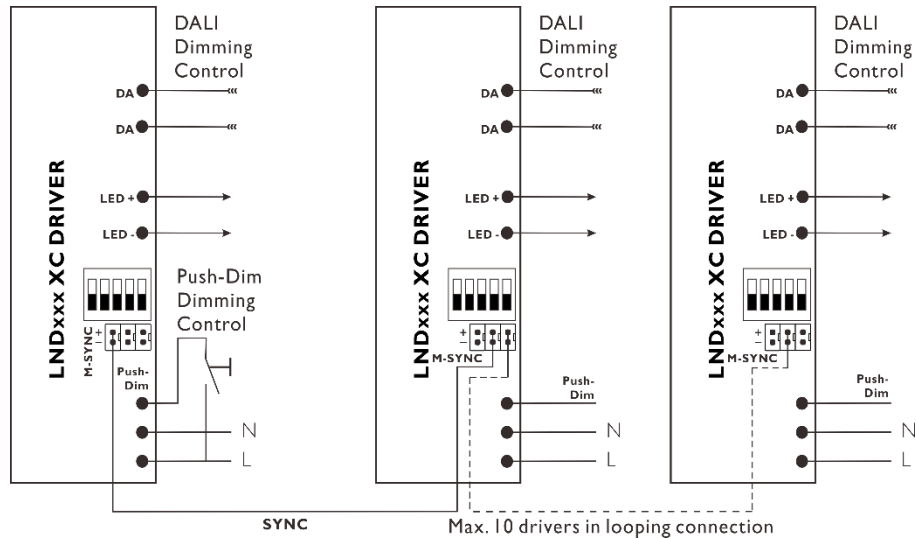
DALI Dimming Control

DA
DA
LED +
LED -
LNDxxx XC DRIVER
+
–
M-SYNC
Push-Dim
Push-Dim Dimming Control
N
L

DALI Dimming Control

DA
DA
LED +
LED -
LNDxxx XC DRIVER
+
–
M-SYNC
Push-Dim
N
L

DALI Dimming Control

DA
DA
LED +
LED -
LNDxxx XC DRIVER
+
–
M-SYNC
Push-Dim
N
L

SYNC
Max. 10 drivers in looping connection